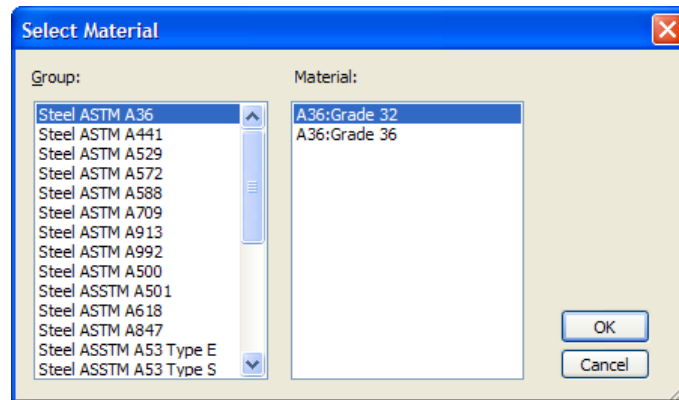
Select Material

Group:

Steel ASTM A36
Steel ASTM A441
Steel ASTM A529
Steel ASTM A572
Steel ASTM A588
Steel ASTM A709
Steel ASTM A913
Steel ASTM A992
Steel ASTM A500
Steel ASSTM A501
Steel ASTM A618
Steel ASTM A847
Steel ASSTM A53 Type E
Steel ASSTM A53 Type S

Material:

A36:Grade 32
A36:Grade 36

OK
Cancel